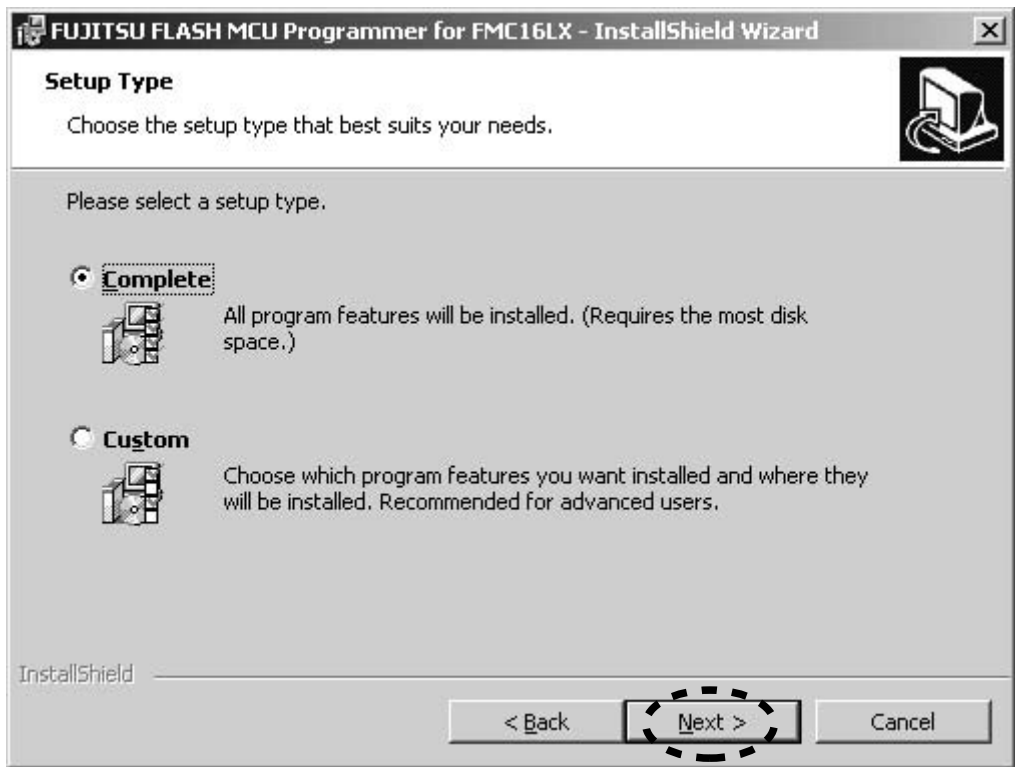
FUJITSU FLASH MCU Programmer for FMC16LX - InstallShield Wizard

Setup Type

Choose the setup type that best suits your needs.

Please select a setup type.

Complete

All program features will be installed. (Requires the most disk space.)

Custom

Choose which program features you want installed and where they will be installed. Recommended for advanced users.

InstallShield

< Back

Next >

Cancel